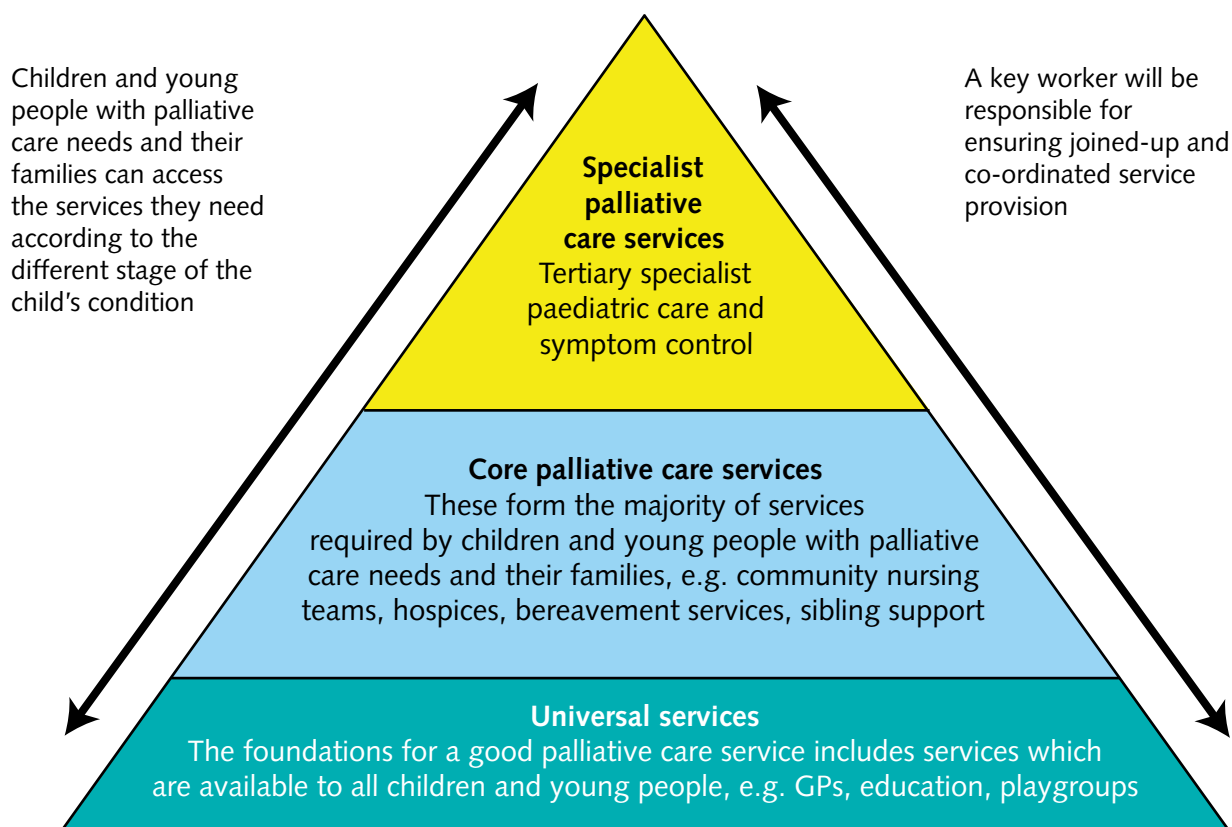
Children and young people with palliative care needs and their families can access the services they need according to the different stage of the child's condition

A key worker will be responsible for ensuring joined-up and co-ordinated service provision

**Specialist palliative care services**
Tertiary specialist paediatric care and symptom control

**Core palliative care services**
These form the majority of services required by children and young people with palliative care needs and their families, e.g. community nursing teams, hospices, bereavement services, sibling support

**Universal services**
The foundations for a good palliative care service includes services which are available to all children and young people, e.g. GPs, education, playgroups